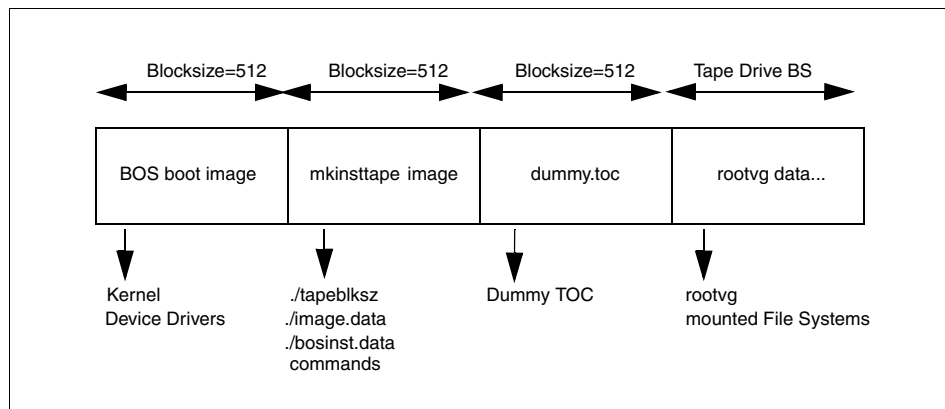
Blocksize=512

Blocksize=512

Blocksize=512

Tape Drive BS

BOS boot image

mkinsttape image

dummy.toc

rootvg data...

Kernel
Device Drivers

./tapeblksz
./image.data
./bosinst.data
commands

Dummy TOC

rootvg
mounted File Systems